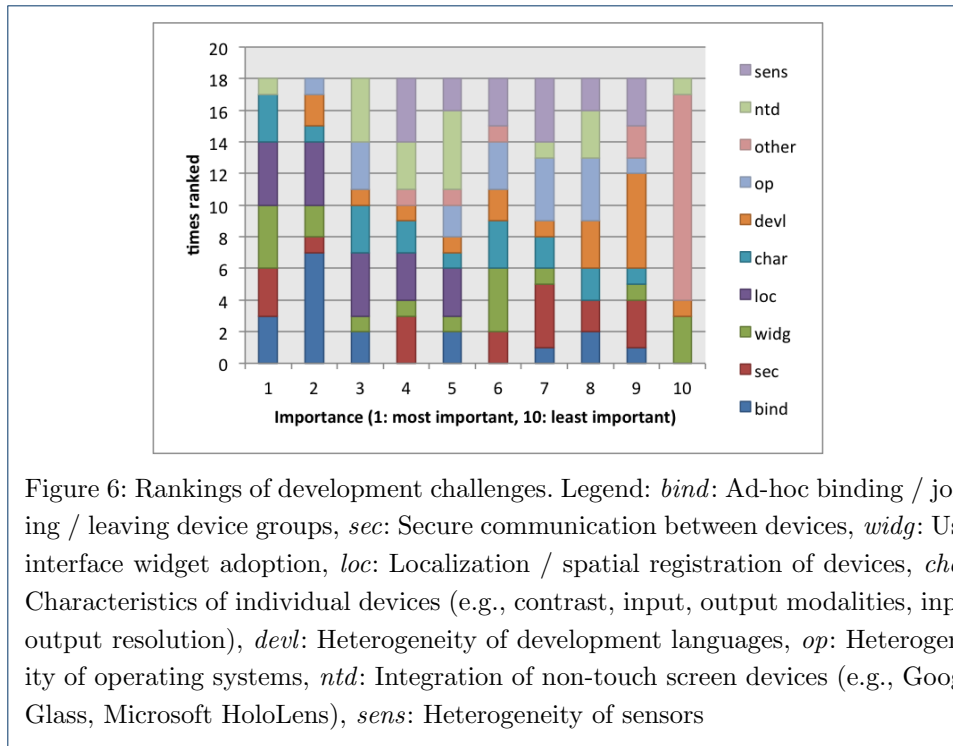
20
18
16
14
12
10
8
6
4
2
0
times ranked
1 2 3 4 5 6 7 8 9 10
Importance (1: most important, 10: least important)

sens
ntd
other
op
devl
char
loc
widg
sec
bind

Figure 6: Rankings of development challenges. Legend: *bind*: Ad-hoc binding / jo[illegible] ing / leaving device groups, *sec*: Secure communication between devices, *widg*: U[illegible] interface widget adoption, *loc*: Localization / spatial registration of devices, *ch*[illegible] Characteristics of individual devices (e.g., contrast, input, output modalities, inp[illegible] output resolution), *devl*: Heterogeneity of development languages, *op*: Heteroge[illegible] ity of operating systems, *ntd*: Integration of non-touch screen devices (e.g., Goo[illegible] Glass, Microsoft HoloLens), *sens*: Heterogeneity of sensors